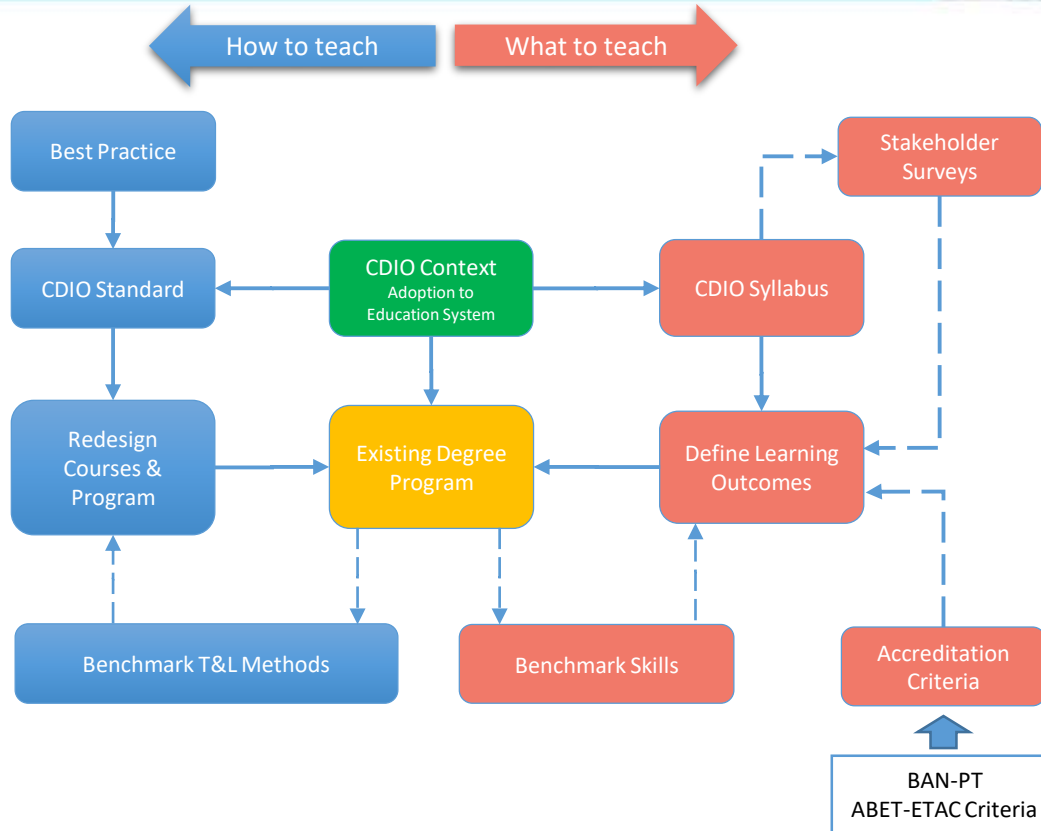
How to teach

What to teach

Best Practice

Stakeholder Surveys

CDIO Standard

CDIO Context
Adoption to Education System

CDIO Syllabus

Redesign Courses & Program

Existing Degree Program

Define Learning Outcomes

Benchmark T&L Methods

Benchmark Skills

Accreditation Criteria

BAN-PT
ABET-ETAC Criteria